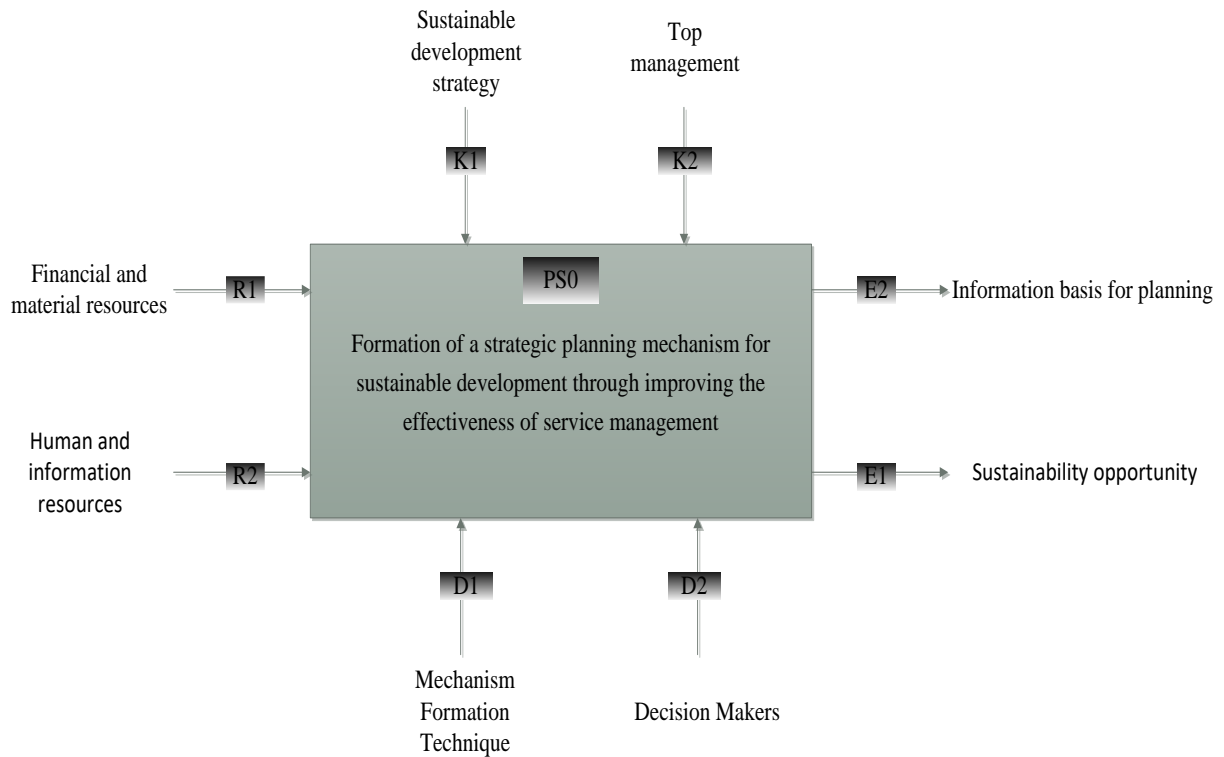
Sustainable development strategy

Top management

K1

K2

Financial and material resources

R1

PS0

E2

Information basis for planning

Formation of a strategic planning mechanism for sustainable development through improving the effectiveness of service management

Human and information resources

R2

E1

Sustainability opportunity

D1

D2

Mechanism Formation Technique

Decision Makers